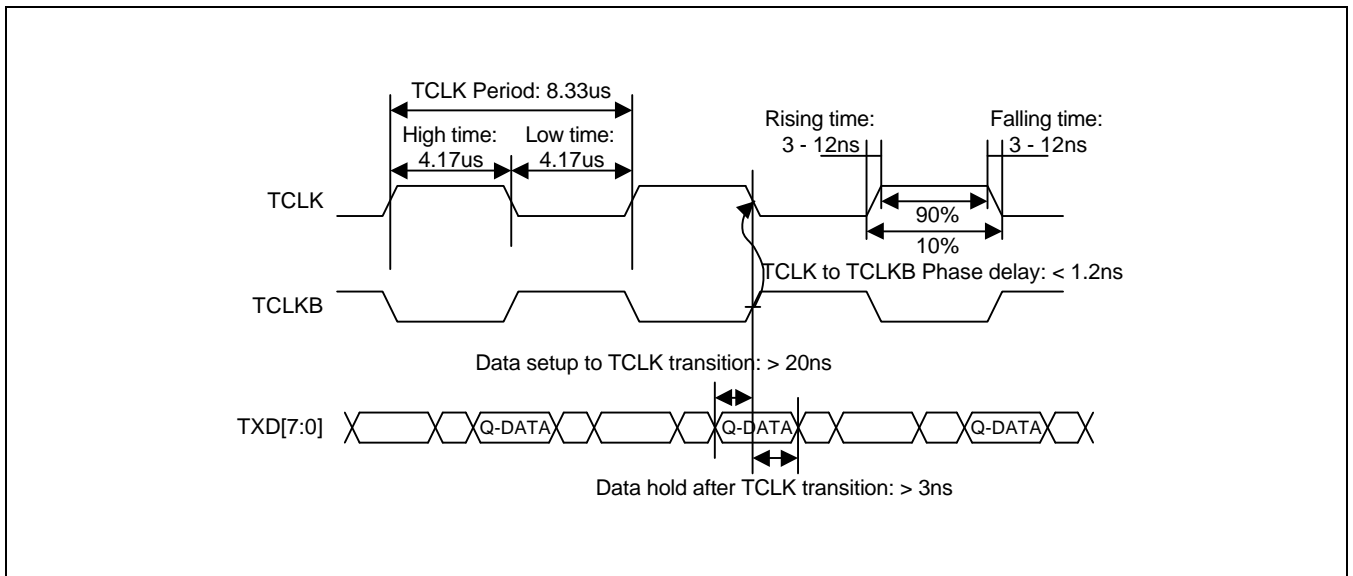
TCLK Period: 8.33us

High time: 4.17us

Low time: 4.17us

Rising time: 3 - 12ns

Falling time: 3 - 12ns

TCLK

90%

10%

TCLK to TCLKB Phase delay: < 1.2ns

TCLKB

Data setup to TCLK transition: > 20ns

TXD[7:0]

Q-DATA

Q-DATA

Q-DATA

Data hold after TCLK transition: > 3ns